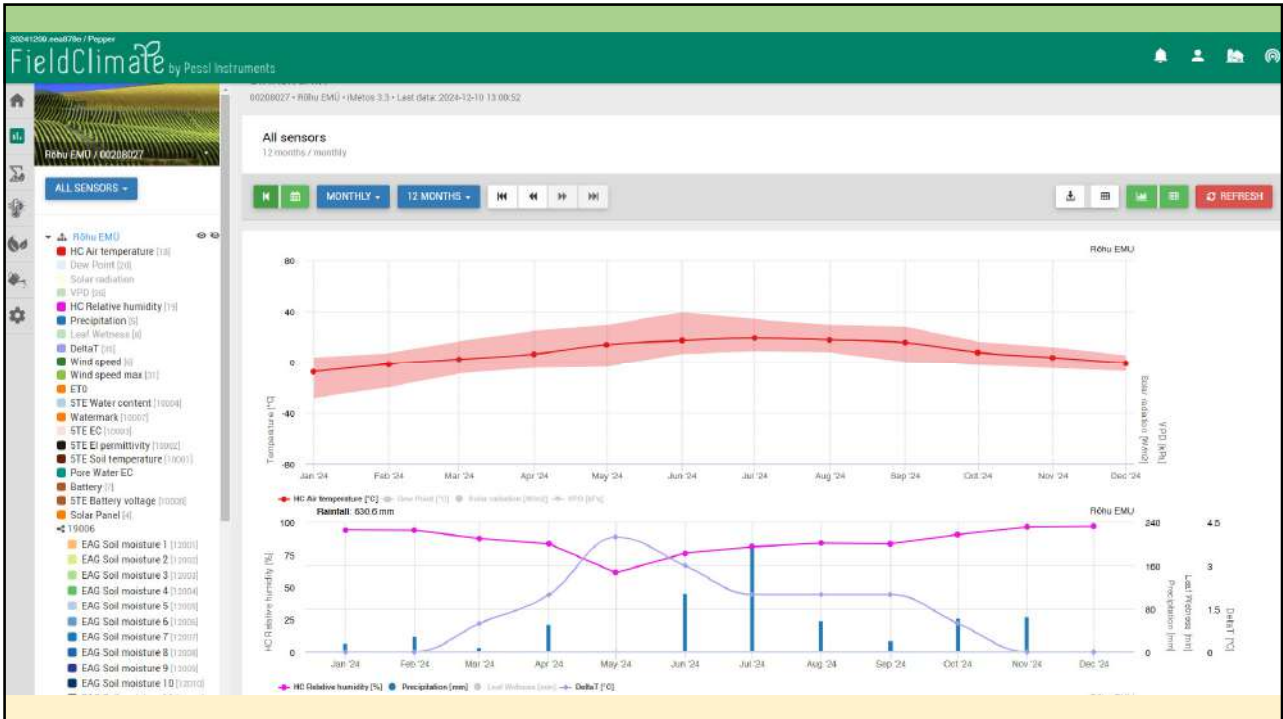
20241209.eea878e / Pepper
FieldClimate by Pessl Instruments

00208027 • Rõhu EMÜ • iMetos 3.3 • Last data: 2024-12-10 13:00:52

Rõhu EMÜ / 00208027

ALL SENSORS

Rõhu EMÜ
HC Air temperature [18]
Dew Point [20]
Solar radiation
VPD [25]
HC Relative humidity [19]
Precipitation [5]
Leaf Wetness [6]
DeltaT [26]
Wind speed [6]
Wind speed max [31]
ET0
5TE Water content [10004]
Watermark [10002]
5TE EC [10003]
5TE El permittivity [10002]
5TE Soil temperature [10001]
Pore Water EC
Battery [7]
5TE Battery voltage [10008]
Solar Panel [4]
19006
EAG Soil moisture 1 [12001]
EAG Soil moisture 2 [12002]
EAG Soil moisture 3 [12003]
EAG Soil moisture 4 [12004]
EAG Soil moisture 5 [12005]
EAG Soil moisture 6 [12006]
EAG Soil moisture 7 [12007]
EAG Soil moisture 8 [12008]
EAG Soil moisture 9 [12009]
EAG Soil moisture 10 [12010]

All sensors
12 months / monthly

MONTHLY
12 MONTHS
REFRESH

Rõhu EMÜ
80
40
0
-40
-80
Temperature [°C]
Solar radiation [W/m2]
VPD [kPa]
Jan '24 Feb '24 Mar '24 Apr '24 May '24 Jun '24 Jul '24 Aug '24 Sep '24 Oct '24 Nov '24 Dec '24
HC Air temperature [°C] Dew Point [°C] Solar radiation [W/m2] VPD [kPa]

Rainfall: 630.6 mm
Rõhu EMÜ
100
75
50
25
0
HC Relative humidity [%]
240
160
80
0
Precipitation [mm]
Leaf Wetness [min]
4.5
3
1.5
0
DeltaT [°C]
Jan '24 Feb '24 Mar '24 Apr '24 May '24 Jun '24 Jul '24 Aug '24 Sep '24 Oct '24 Nov '24 Dec '24
HC Relative humidity [%] Precipitation [mm] Leaf Wetness [min] DeltaT [°C]